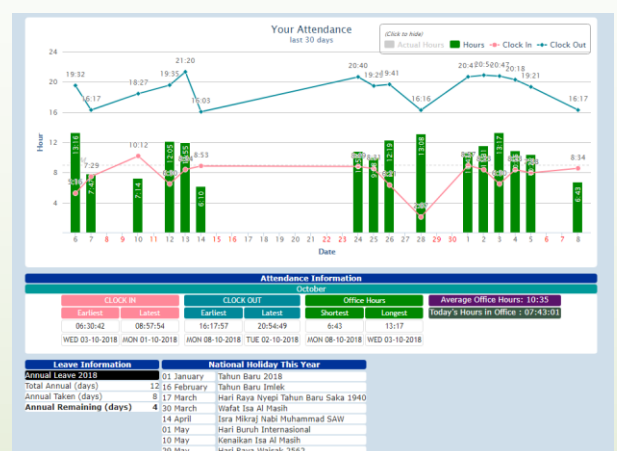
Your Attendance
last 30 days

(Click to hide)
Actual Hours
Hours
Clock In
Clock Out

24
20
16
12
8
4
0

Hour

19:32
16:17
18:27
19:35
21:20
16:03
20:40
19:29
19:41
16:16
20:42
20:50
20:47
20:18
19:21
16:17

13:16
7:29
7:44
10:12
7:14
12:05
8:53
11:54
6:10
9:55
12:19
13:08
10:00
11:07
13:17
10:51
10:32
8:34
6:43

6 7 8 9 10 11 12 13 14 15 16 17 18 19 20 21 22 23 24 25 26 27 28 29 30 1 2 3 4 5 6 7 8
Date

Attendance Information
October

| CLOCK IN | | CLOCK OUT | | Office Hours | | Average Office Hours: 10:35 |
|---|---|---|---|---|---|---|
| Earliest | Latest | Earliest | Latest | Shortest | Longest | Today's Hours in Office : 07:43:01 |
| 06:30:42 | 08:57:54 | 16:17:57 | 20:54:49 | 6:43 | 13:17 | |
| WED 03-10-2018 | MON 01-10-2018 | MON 08-10-2018 | TUE 02-10-2018 | MON 08-10-2018 | WED 03-10-2018 | |

| Leave Information | |
|---|---|
| Annual Leave 2018 | |
| Total Annual (days) | 12 |
| Annual Taken (days) | 8 |
| Annual Remaining (days) | 4 |

| National Holiday This Year | |
|---|---|
| 01 January | Tahun Baru 2018 |
| 16 February | Tahun Baru Imlek |
| 17 March | Hari Raya Nyepi Tahun Baru Saka 1940 |
| 30 March | Wafat Isa Al Masih |
| 14 April | Isra Mikraj Nabi Muhammad SAW |
| 01 May | Hari Buruh Internasional |
| 10 May | Kenaikan Isa Al Masih |
| 29 May | Hari Raya Waisak 2562 |